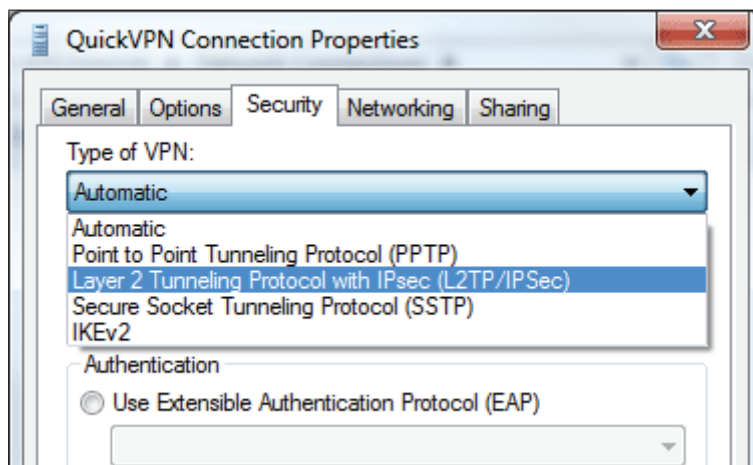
QuickVPN Connection Properties

X

General | Options | Security | Networking | Sharing

Type of VPN:

Automatic

Automatic
Point to Point Tunneling Protocol (PPTP)
Layer 2 Tunneling Protocol with IPsec (L2TP/IPSec)
Secure Socket Tunneling Protocol (SSTP)
IKEv2

Authentication

Use Extensible Authentication Protocol (EAP)